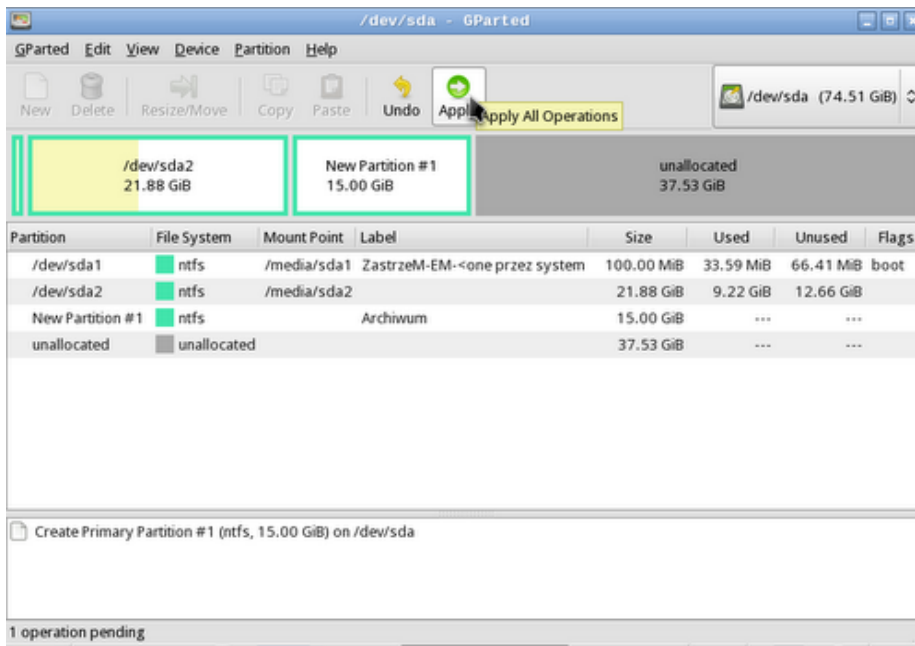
/dev/sda - GParted

GParted Edit View Device Partition Help

New Delete Resize/Move Copy Paste Undo Appl Apply All Operations

/dev/sda (74.51 GiB)

/dev/sda2
21.88 GiB

New Partition #1
15.00 GiB

unallocated
37.53 GiB

| Partition | File System | Mount Point | Label | Size | Used | Unused | Flags |
|---|---|---|---|---|---|---|---|
| /dev/sda1 | ntfs | /media/sda1 | ZastrzeM-EM-<one przez system | 100.00 MiB | 33.59 MiB | 66.41 MiB | boot |
| /dev/sda2 | ntfs | /media/sda2 | | 21.88 GiB | 9.22 GiB | 12.66 GiB | |
| New Partition #1 | ntfs | | Archiwum | 15.00 GiB | --- | --- | |
| unallocated | unallocated | | | 37.53 GiB | --- | --- | |

Create Primary Partition #1 (ntfs, 15.00 GiB) on /dev/sda

1 operation pending